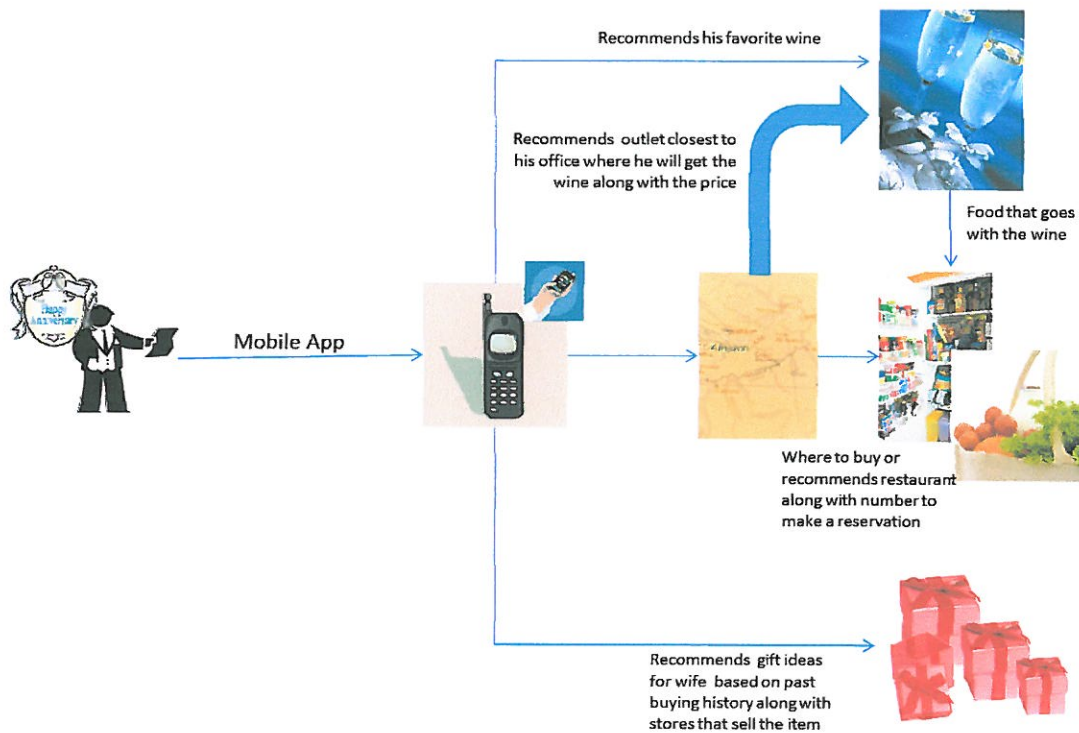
Recommends his favorite wine

Recommends outlet closest to his office where he will get the wine along with the price

Food that goes with the wine

Happy Anniversary

Mobile App

Where to buy or recommends restaurant along with number to make a reservation

Recommends gift ideas for wife based on past buying history along with stores that sell the item